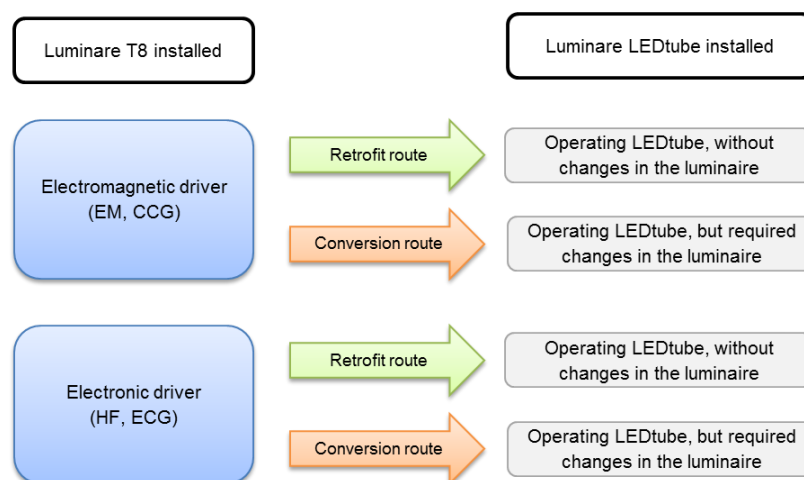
Luminare T8 installed

Luminare LEDtube installed

Electromagnetic driver (EM, CCG)

Retrofit route

Operating LEDtube, without changes in the luminaire

Conversion route

Operating LEDtube, but required changes in the luminaire

Electronic driver (HF, ECG)

Retrofit route

Operating LEDtube, without changes in the luminaire

Conversion route

Operating LEDtube, but required changes in the luminaire